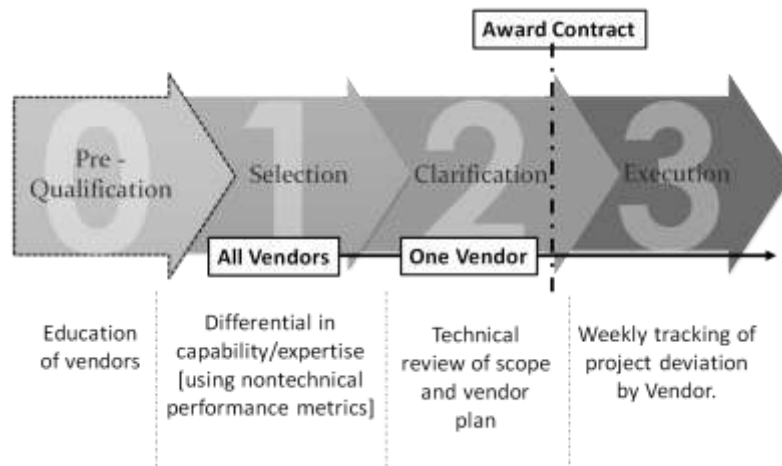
Award Contract

0 Pre - Qualification

1 Selection

2 Clarification

3 Execution

All Vendors

One Vendor

Education of vendors

Differential in capability/expertise [using nontechnical performance metrics]

Technical review of scope and vendor plan

Weekly tracking of project deviation by Vendor.